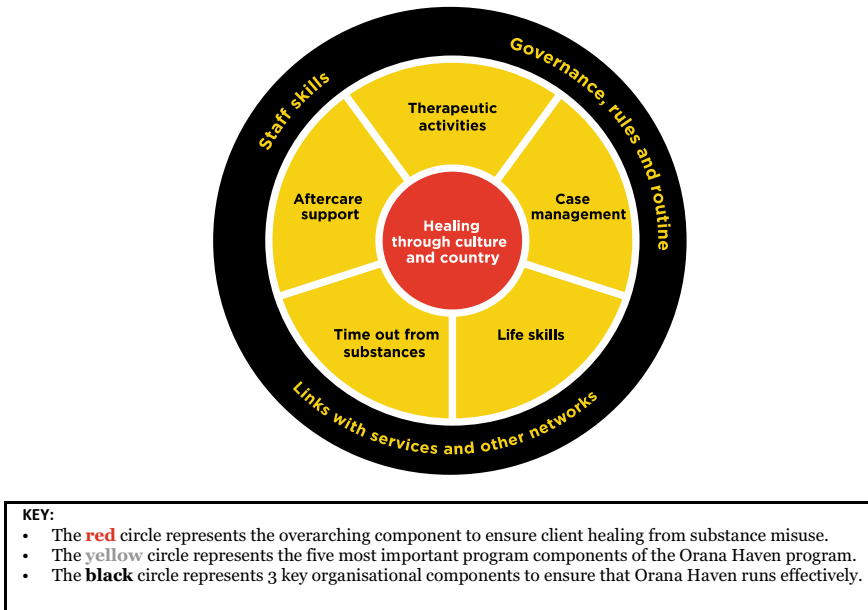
Staff skills

Governance, rules and routine

Therapeutic activities

Aftercare support

Case management

Healing through culture and country

Time out from substances

Life skills

Links with services and other networks

KEY:
- The **red** circle represents the overarching component to ensure client healing from substance misuse.
- The **yellow** circle represents the five most important program components of the Orana Haven program.
- The **black** circle represents 3 key organisational components to ensure that Orana Haven runs effectively.